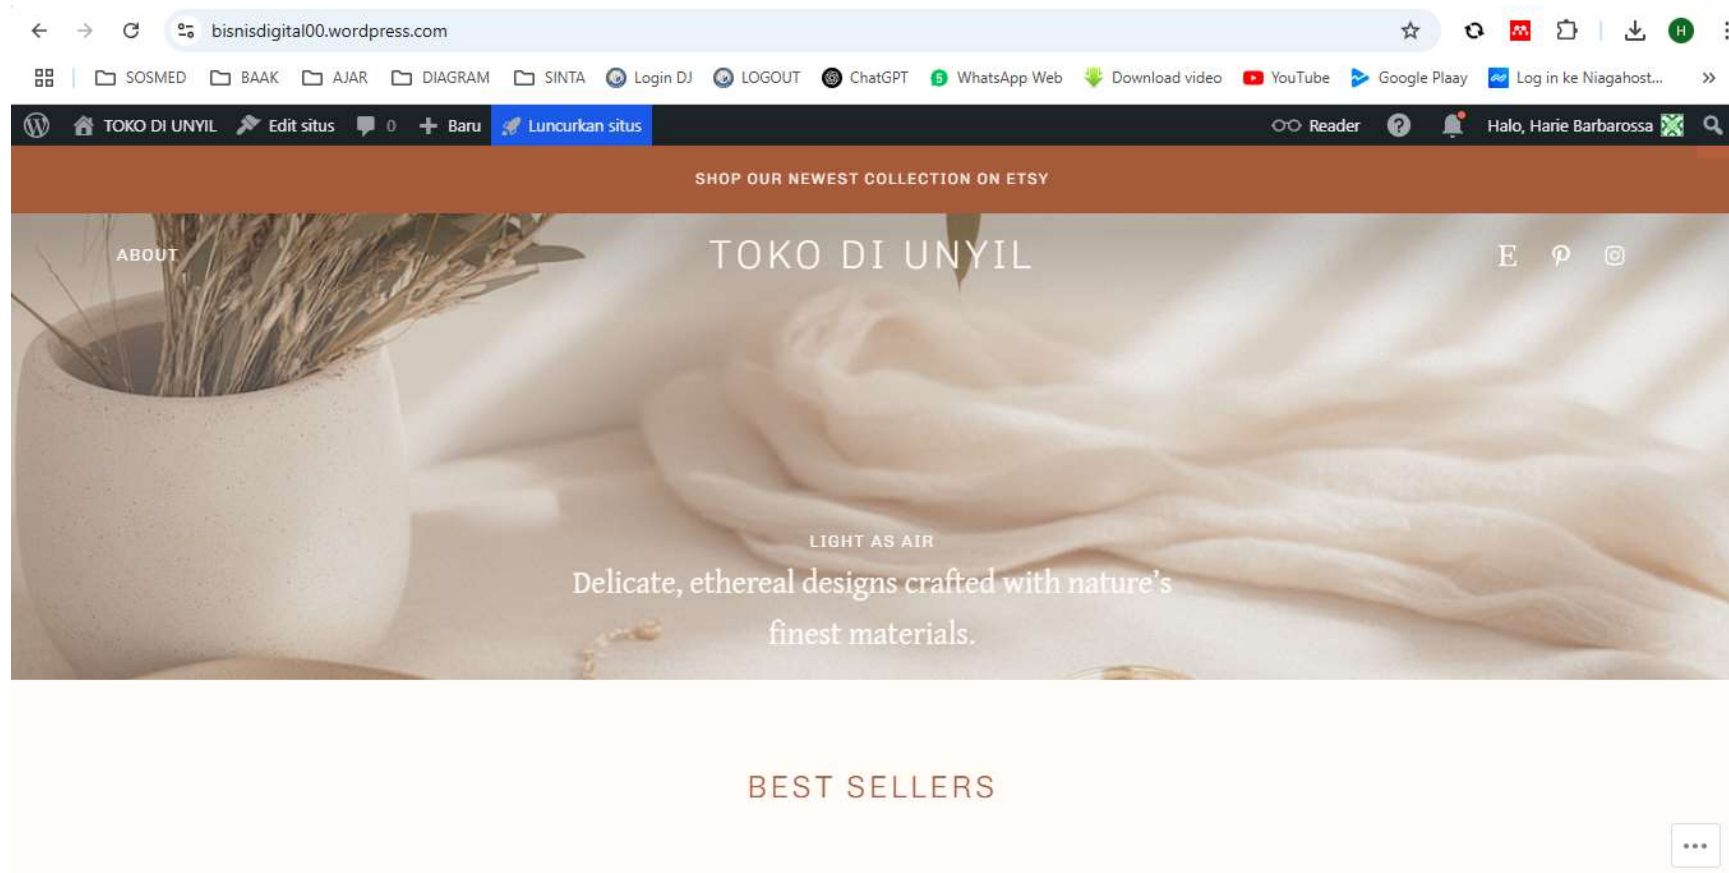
bisnisdigital00.wordpress.com

SOSMED BAAK AJAR DIAGRAM SINTA Login DJ LOGOUT ChatGPT WhatsApp Web Download video YouTube Google Plaay Log in ke Niagahost...

TOKO DI UNYIL Edit situs 0 Baru Luncurkan situs Reader Halo, Harie Barbarossa

SHOP OUR NEWEST COLLECTION ON ETSY

ABOUT

TOKO DI UNYIL

E

LIGHT AS AIR

Delicate, ethereal designs crafted with nature's finest materials.

BEST SELLERS